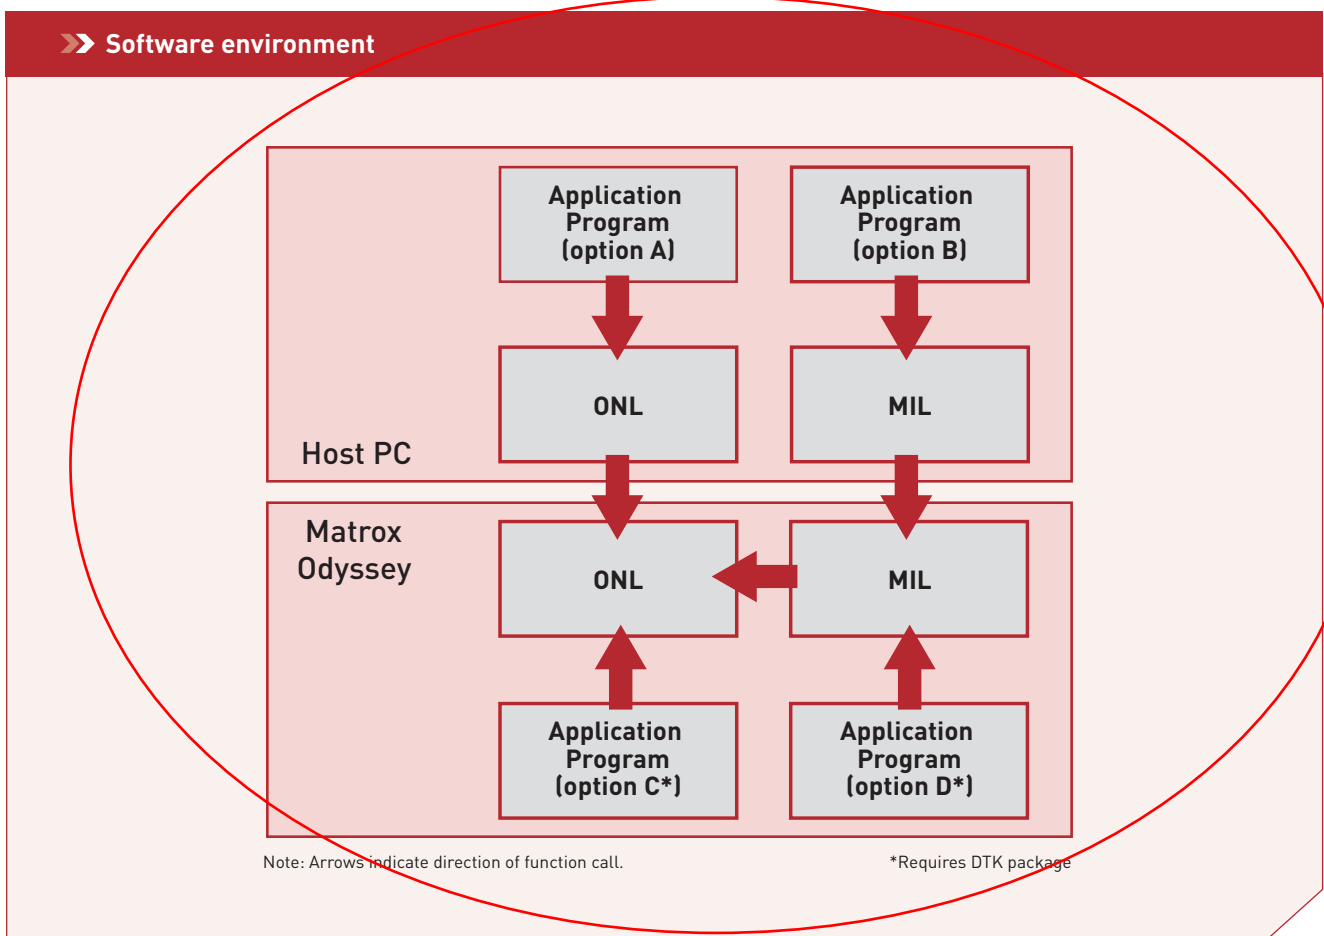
Software environment

Application Program (option A)

Application Program (option B)

ONL

MIL

Host PC

Matrox Odyssey

ONL

MIL

Application Program (option C*)

Application Program (option D*)

Note: Arrows indicate direction of function call.

*Requires DTK package